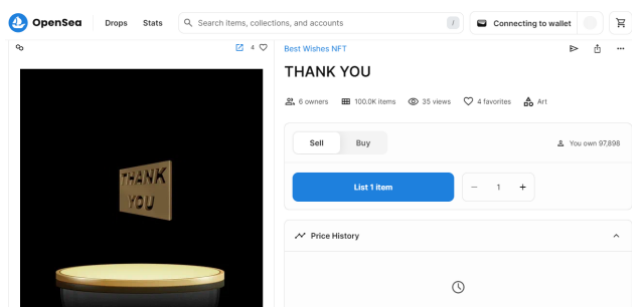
OpenSea Drops Stats Search items, collections, and accounts / Connecting to wallet

4

THANK YOU

Best Wishes NFT

THANK YOU

6 owners 100.0K items 35 views 4 favorites Art

Sell Buy You own 97,898

List 1 item − 1 +

Price History